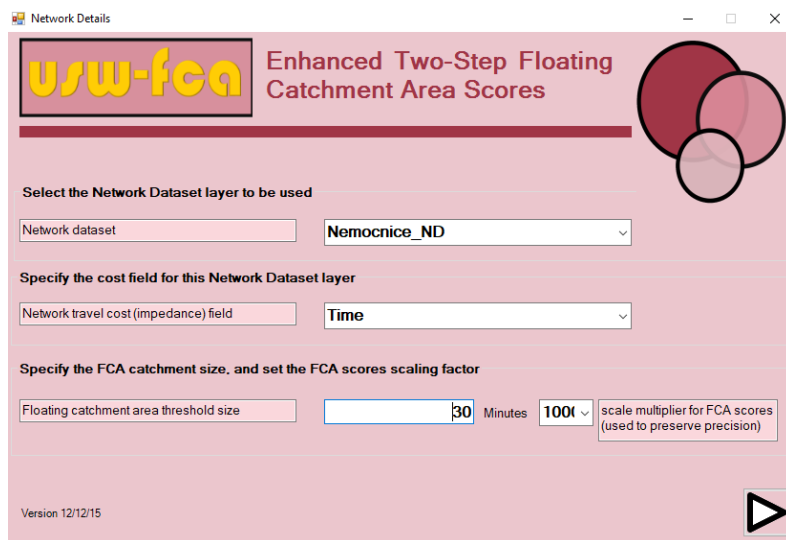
Network Details

usw-fca

Enhanced Two-Step Floating Catchment Area Scores

Select the Network Dataset layer to be used

Network dataset

Nemocnice_ND

Specify the cost field for this Network Dataset layer

Network travel cost (impedance) field

Time

Specify the FCA catchment size, and set the FCA scores scaling factor

Floating catchment area threshold size

30

Minutes

100(

scale multiplier for FCA scores (used to preserve precision)

Version 12/12/15